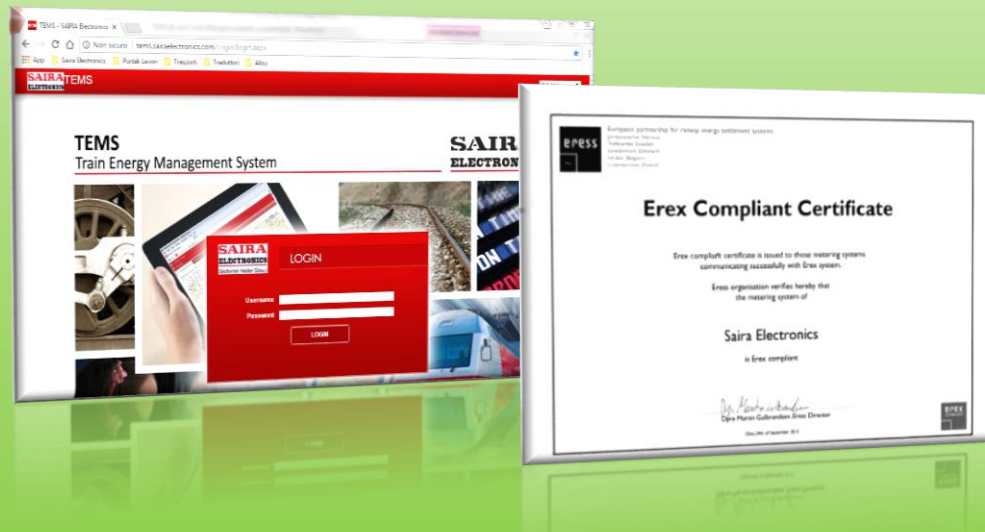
TEMS - SAIRA Electronics

Non sicuro | tems.sairaelectronics.com/Login/login.aspx

App | Saira Electronics | Portali Lavoro | Trasporti | Traduttori | Altro

SAIRA ELECTRONICS TEMS

TEMS
Train Energy Management System

SAIRA ELECTRONICS

SAIRA ELECTRONICS
Stefano Heider Group

LOGIN

Username
Password

LOGIN

eress

European partnership for railway energy settlement systems
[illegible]

Erex Compliant Certificate

Erex compliant certificate is issued to those metering systems communicating successfully with Erex system.

Eress organisation verifies hereby that the metering system of

Saira Electronics

is Erex compliant

Dag Martin Gulbrandsen, Eress Director

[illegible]

erex